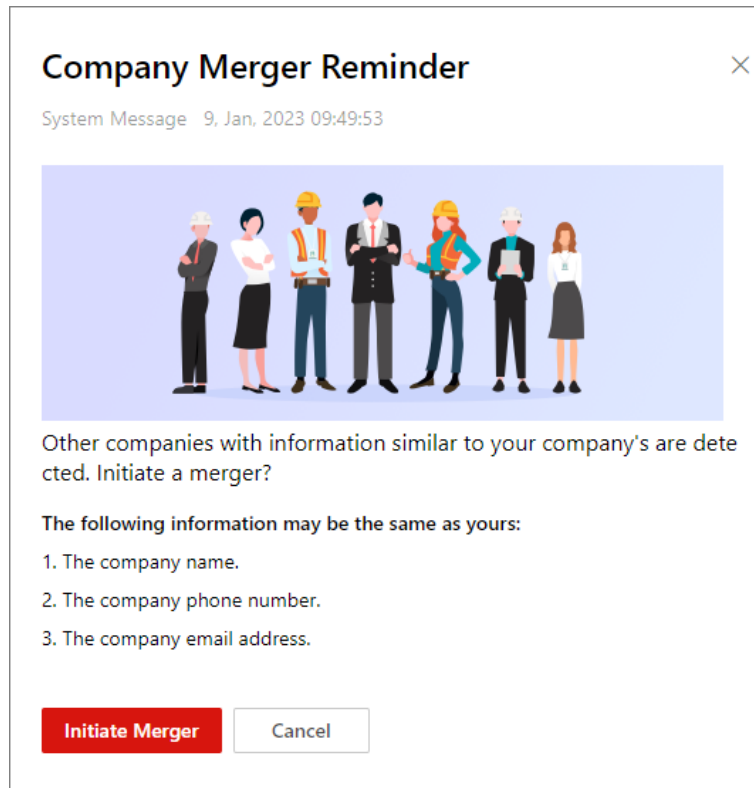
Company Merger Reminder

×

System Message 9, Jan, 2023 09:49:53

Other companies with information similar to your company's are detected. Initiate a merger?

The following information may be the same as yours:

1. The company name.

2. The company phone number.

3. The company email address.

Initiate Merger

Cancel